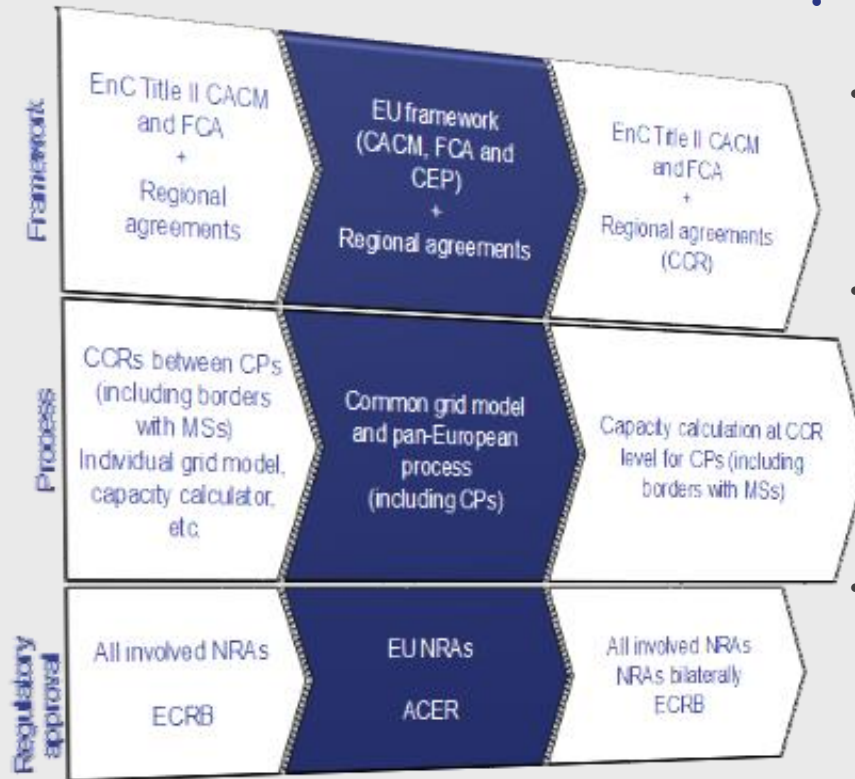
Framework

EnC Title II CACM and FCA + Regional agreements

EU framework (CACM, FCA and CEP) + Regional agreements

EnC Title II CACM and FCA + Regional agreements (CCR)

Process

CCRs between CPs (including borders with MSs) Individual grid model, capacity calculator, etc

Common grid model and pan-European process (including CPs)

Capacity calculation at CCR level for CPs (including borders with MSs)

Regulatory approval

All involved NRAs

ECRB

EU NRAs

ACER

All involved NRAs NRAs bilaterally ECRB